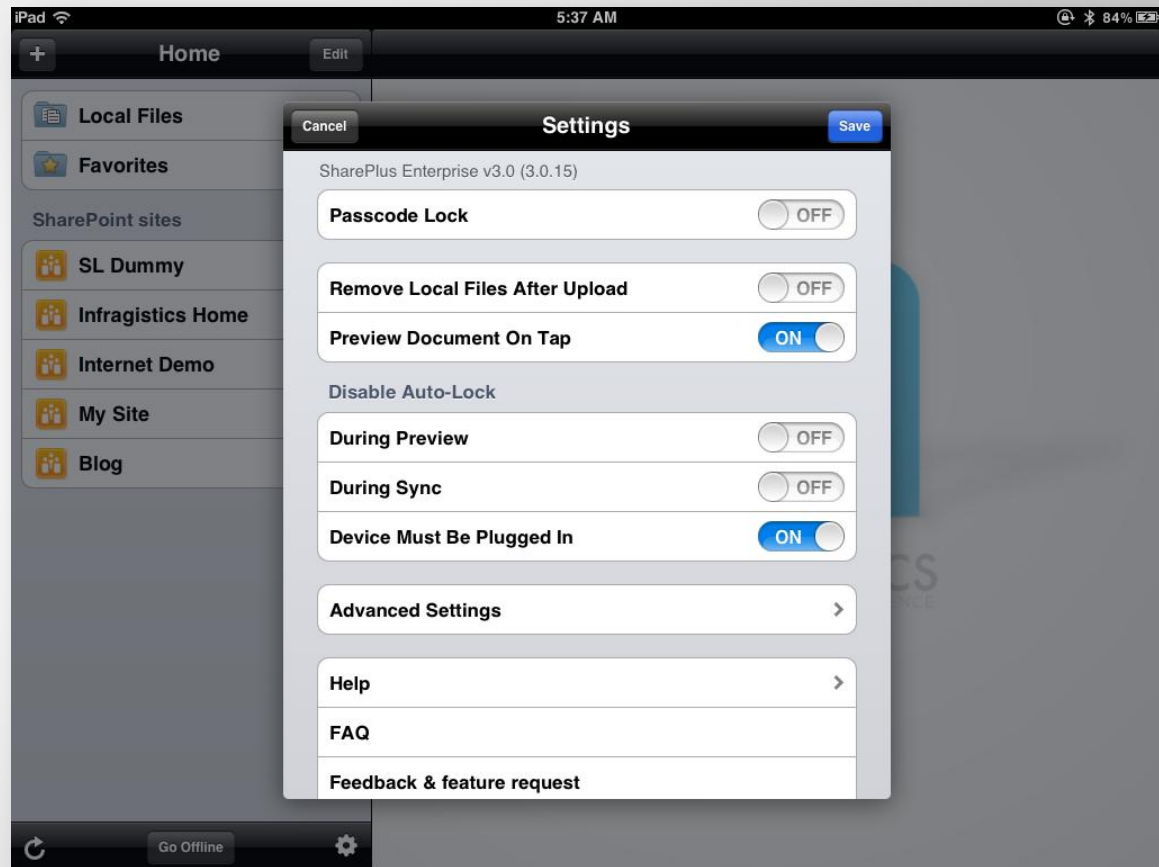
iPad
5:37 AM
84%

+
Home
Edit

Local Files
Favorites

SharePoint sites
SL Dummy
Infragistics Home
Internet Demo
My Site
Blog

Go Offline

Cancel
Settings
Save

SharePlus Enterprise v3.0 (3.0.15)
Passcode Lock OFF

Remove Local Files After Upload OFF
Preview Document On Tap ON

Disable Auto-Lock
During Preview OFF
During Sync OFF
Device Must Be Plugged In ON

Advanced Settings

Help
FAQ
Feedback & feature request